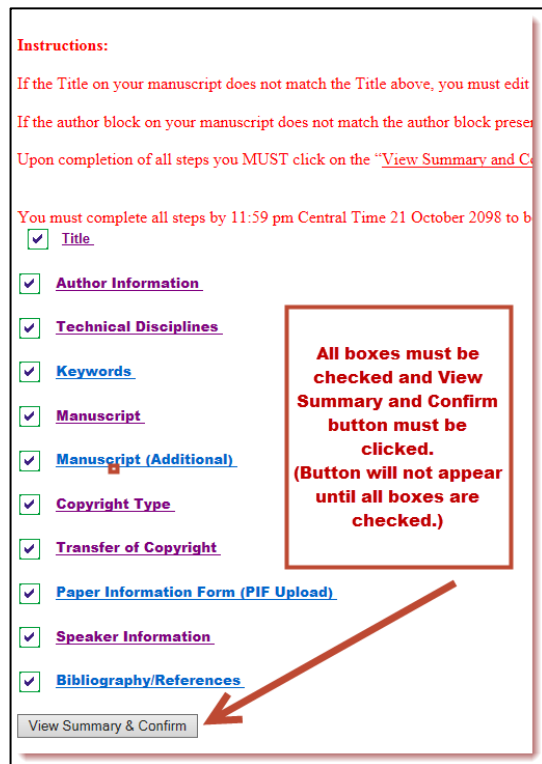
Instructions:

If the Title on your manuscript does not match the Title above, you must edit

If the author block on your manuscript does not match the author block prese

Upon completion of all steps you MUST click on the "View Summary and C

You must complete all steps by 11:59 pm Central Time 21 October 2098 to b

Title

Author Information

Technical Disciplines

Keywords

Manuscript

Manuscript (Additional)

Copyright Type

Transfer of Copyright

Paper Information Form (PIF Upload)

Speaker Information

Bibliography/References

View Summary & Confirm

All boxes must be checked and View Summary and Confirm button must be clicked. (Button will not appear until all boxes are checked.)